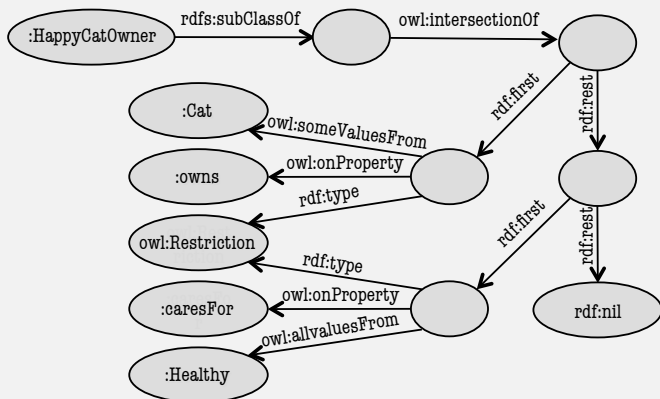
:HappyCatOwner
rdfs:subClassOf
owl:intersectionOf
rdf:first
rdf:rest
:Cat
owl:someValuesFrom
owl:onProperty
:owns
rdf:type
rdf:first
rdf:rest
owl:Restriction
rdf:type
owl:onProperty
:caresFor
rdf:nil
owl:allvaluesFrom
:Healthy